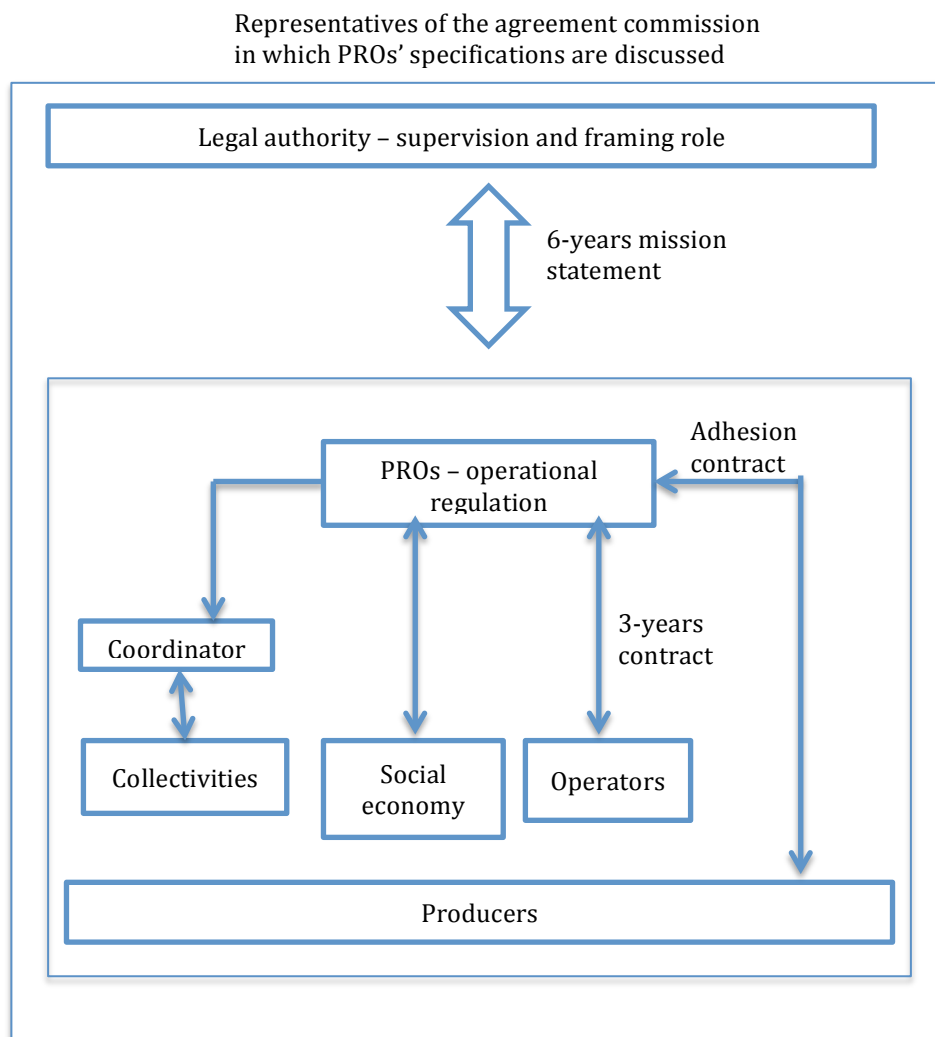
Representatives of the agreement commission in which PROs' specifications are discussed

Legal authority – supervision and framing role

6-years mission statement

PROs – operational regulation

Adhesion contract

Coordinator

3-years contract

Collectivities

Social economy

Operators

Producers